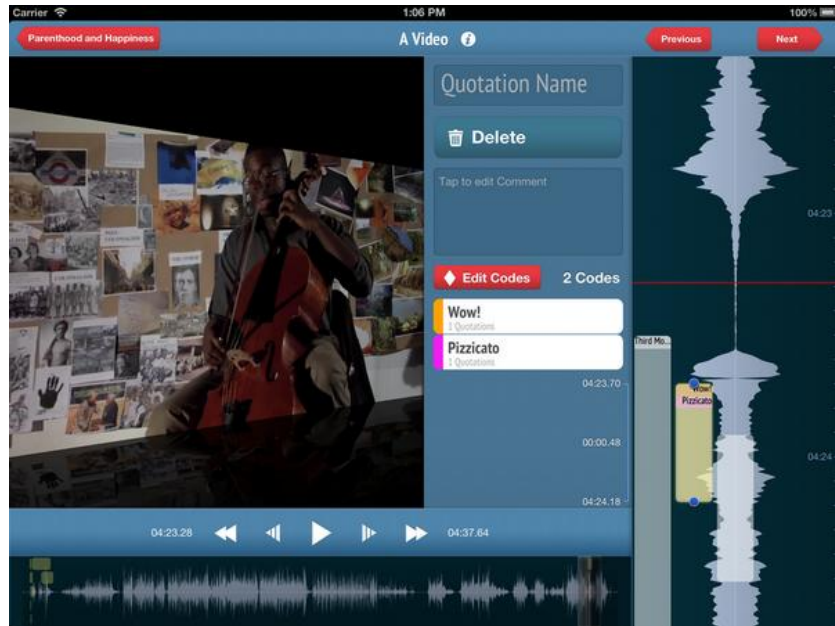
Carrier
1:06 PM
100%
Parenthood and Happiness
A Video
Previous
Next
Quotation Name
Delete
Tap to edit Comment
Edit Codes
2 Codes
Wow!
1 Quotations
Pizzicato
1 Quotations
04:23.70
00:00.48
04:24.18
04:23
04:24
Third Mo...
Wow!
Pizzicato
04:23.28
04:37.64